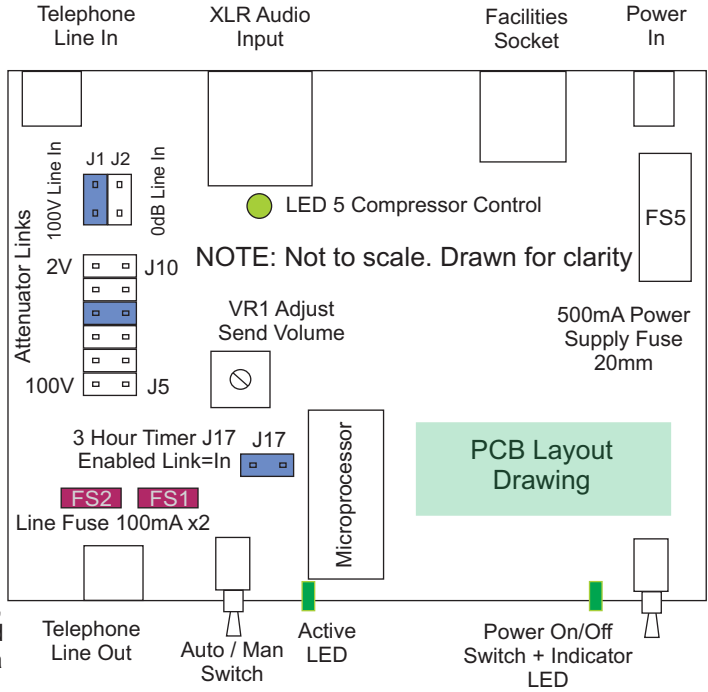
Telephone Line In

XLR Audio Input

Facilities Socket

Power In

J1 J2

100V Line In

0dB Line In

LED 5 Compressor Control

FS5

Attenuator Links

2V

J10

NOTE: Not to scale. Drawn for clarity

VR1 Adjust Send Volume

500mA Power Supply Fuse 20mm

100V

J5

Microprocessor

3 Hour Timer J17 Enabled Link=In

J17

PCB Layout Drawing

FS2 FS1

Line Fuse 100mA x2

Telephone Line Out

Auto / Man Switch

Active LED

Power On/Off Switch + Indicator LED